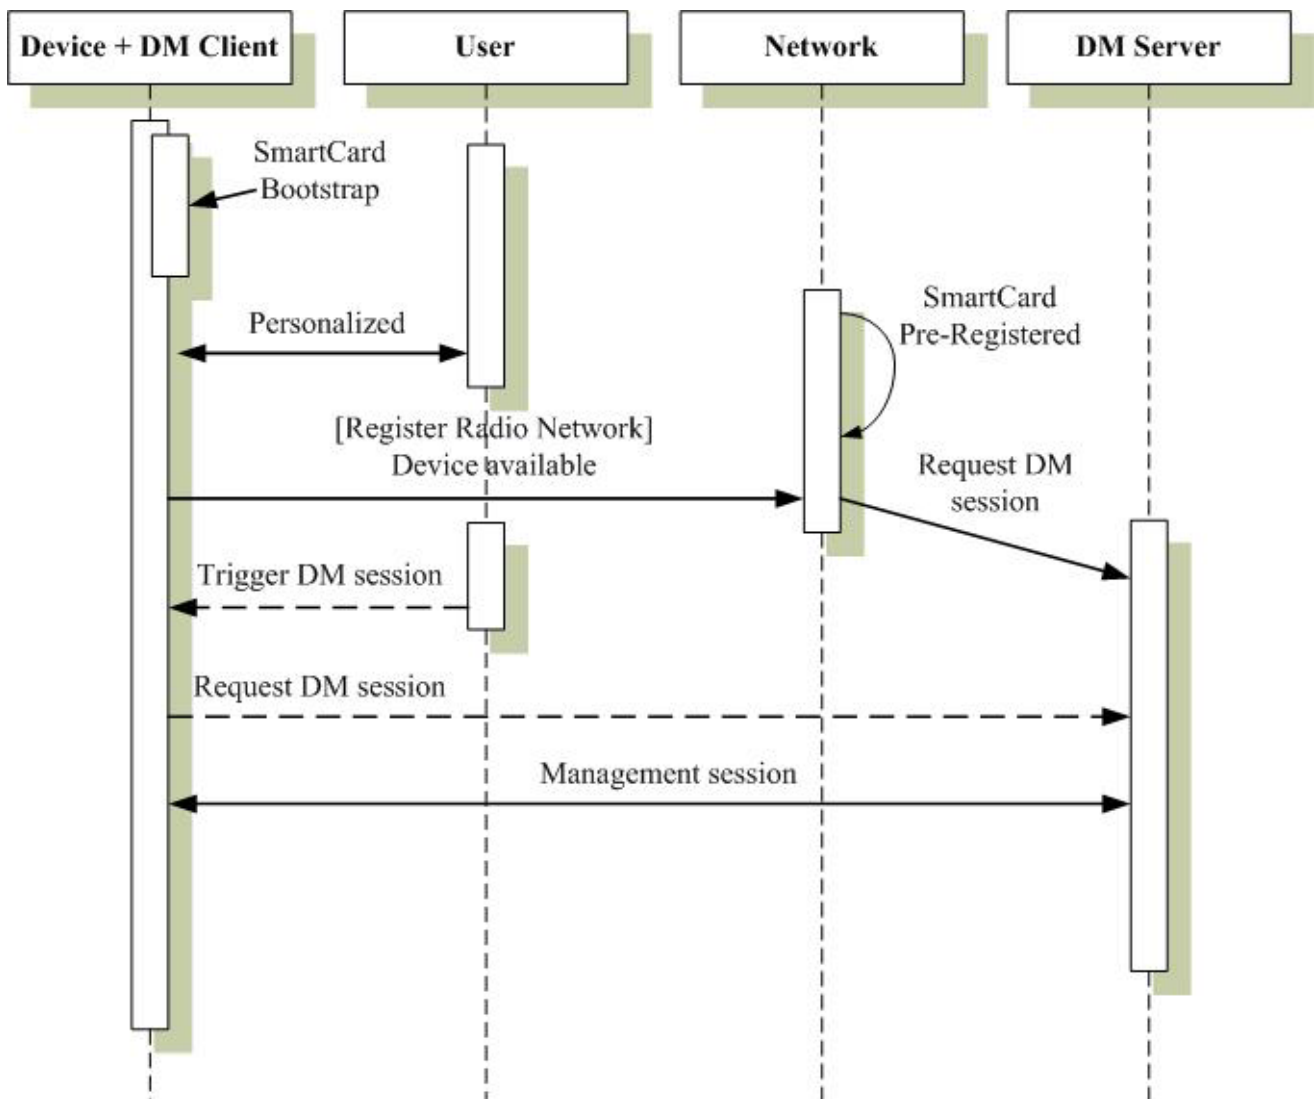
Device + DM Client

User

Network

DM Server

SmartCard Bootstrap

Personalized

SmartCard Pre-Registered

[Register Radio Network] Device available

Request DM session

Trigger DM session

Request DM session

Management session